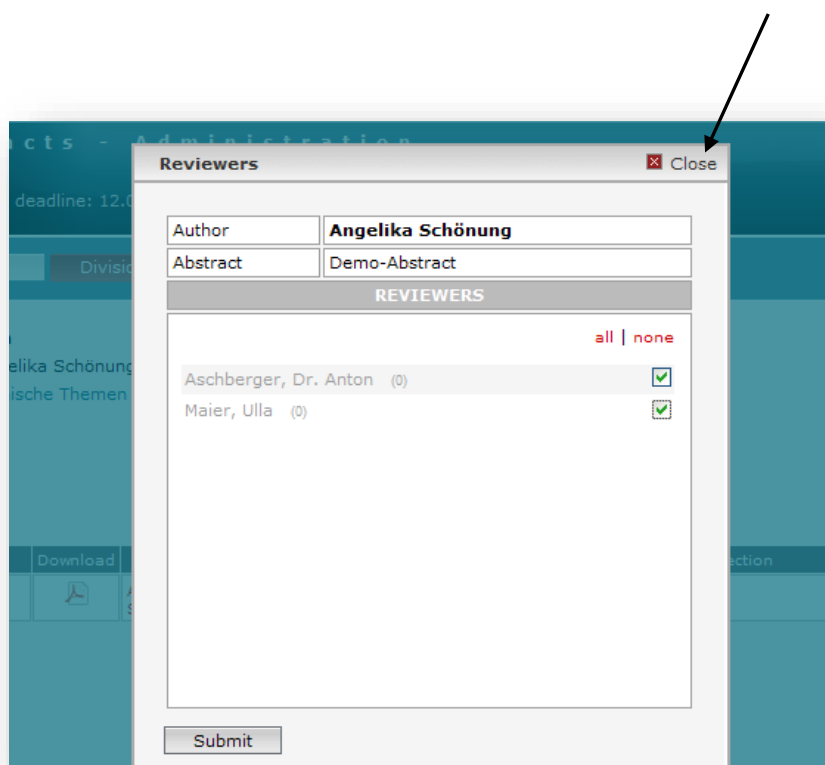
cts - Administration

deadline: 12.0

Divisio

elika Schönung

ische Themen

Download

ection

Reviewers

Close

| Author | Angelika Schönung |
|---|---|
| Abstract | Demo-Abstract |

REVIEWERS

all | none

Aschberger, Dr. Anton (0)

Maier, Ulla (0)

Submit